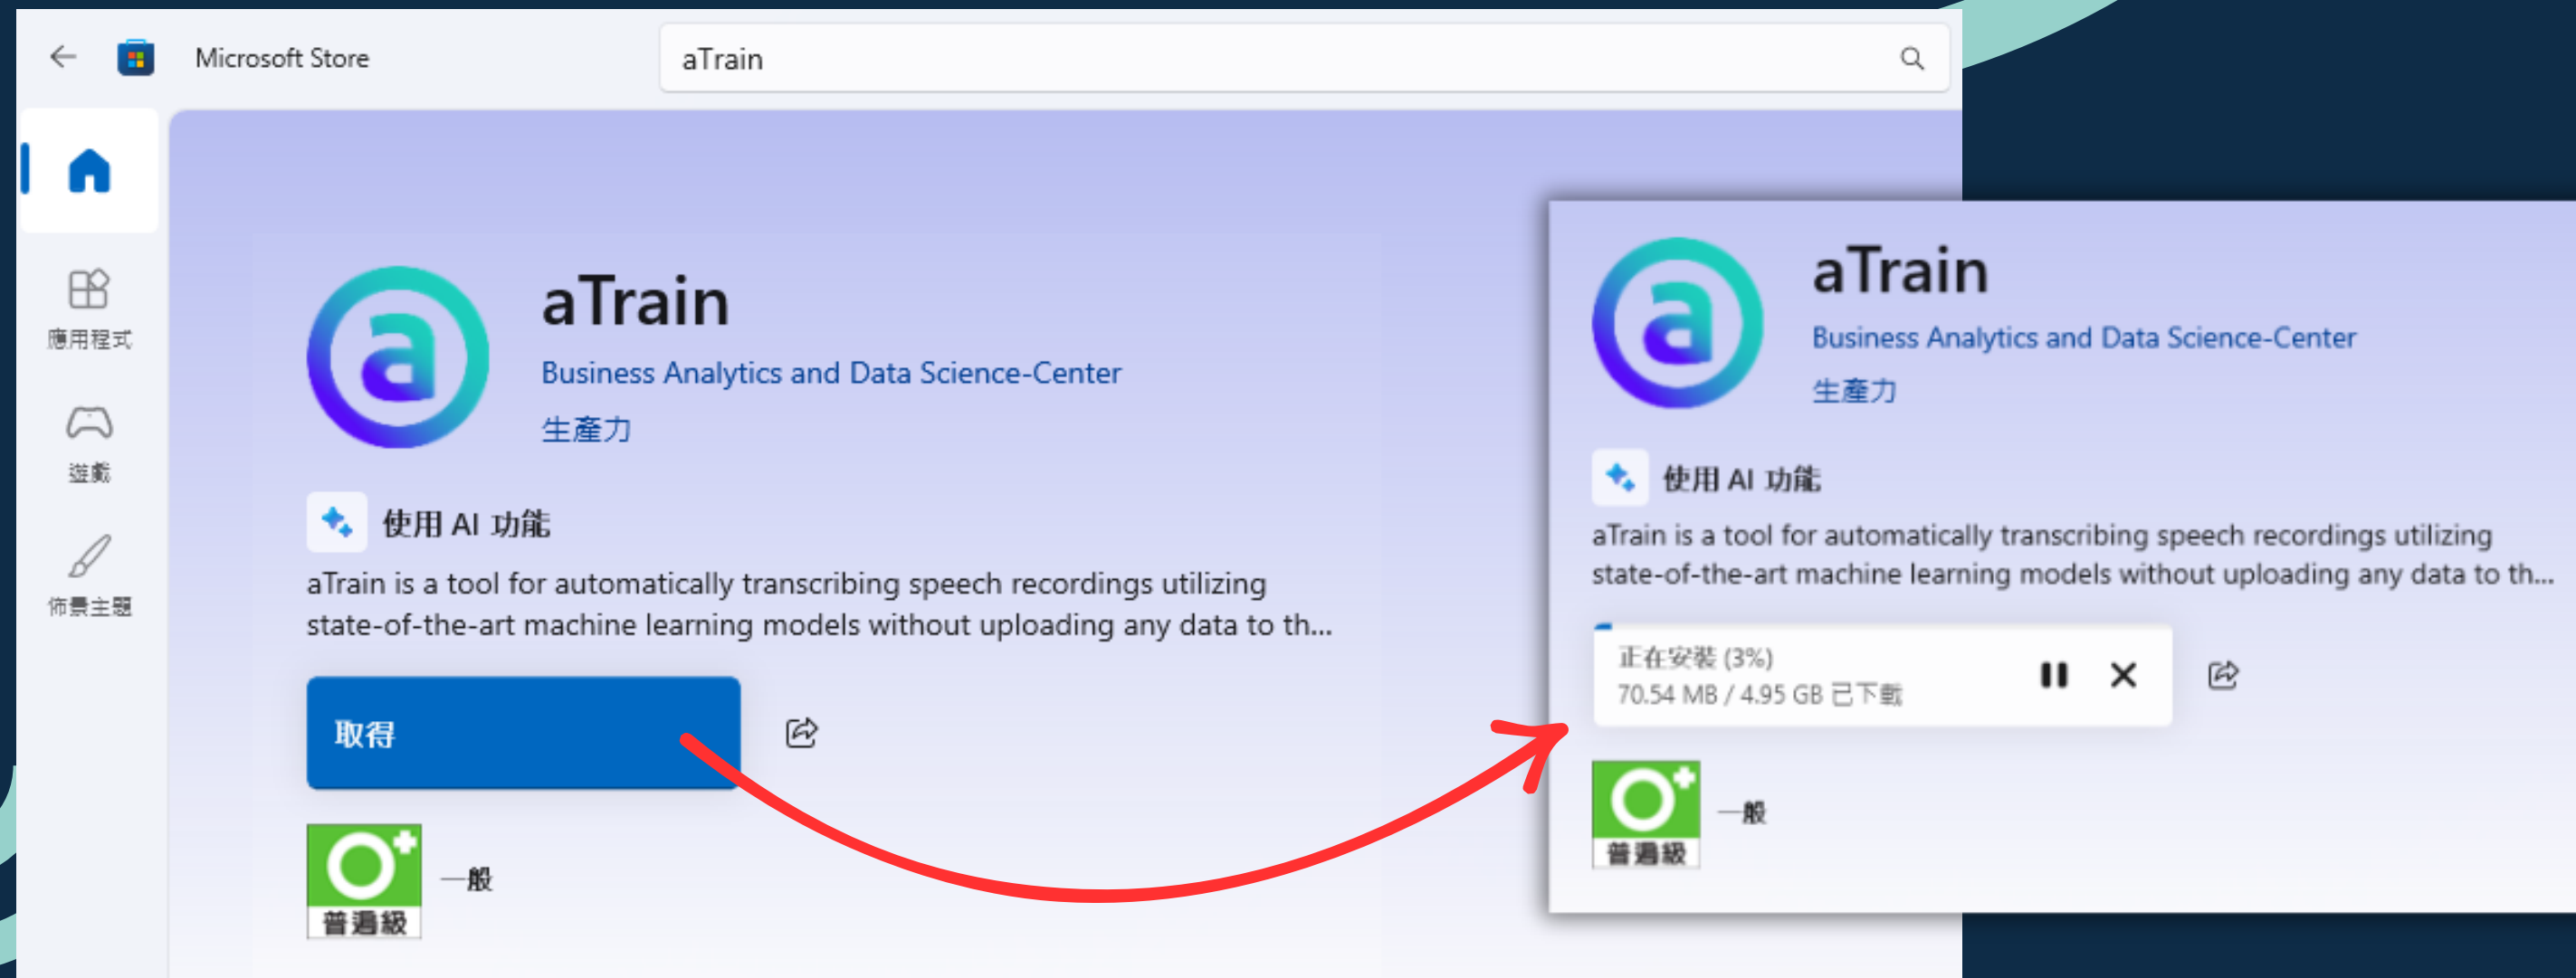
Microsoft Store

aTrain

應用程式

遊戲

佈景主題

aTrain
Business Analytics and Data Science-Center
生產力

使用 AI 功能
aTrain is a tool for automatically transcribing speech recordings utilizing state-of-the-art machine learning models without uploading any data to th...

取得

普遍級
一般

aTrain
Business Analytics and Data Science-Center
生產力

使用 AI 功能
aTrain is a tool for automatically transcribing speech recordings utilizing state-of-the-art machine learning models without uploading any data to th...

正在安裝 (3%)
70.54 MB / 4.95 GB 已下載

普遍級
一般